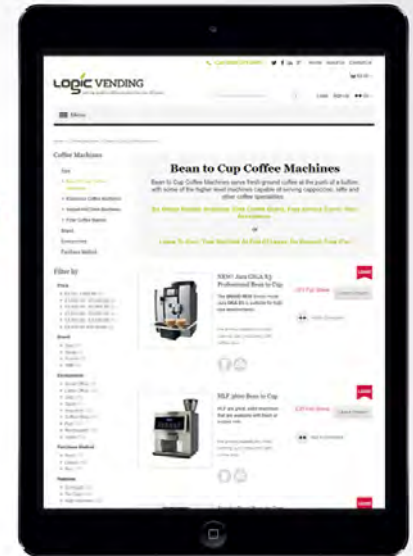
LOGIC VENDING

Menu

Coffee Machines

Bean to Cup Coffee Machines

Bean to Cup Coffee Machines serve fresh ground coffee at the push of a button with some of the higher level machines capable of serving cappuccino, latte and other coffee specialities.

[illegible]

or

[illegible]

Filter by

NEW! Jura GIGA X3 Professional Bean to Cup

NLF 3600 Bean to Cup

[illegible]